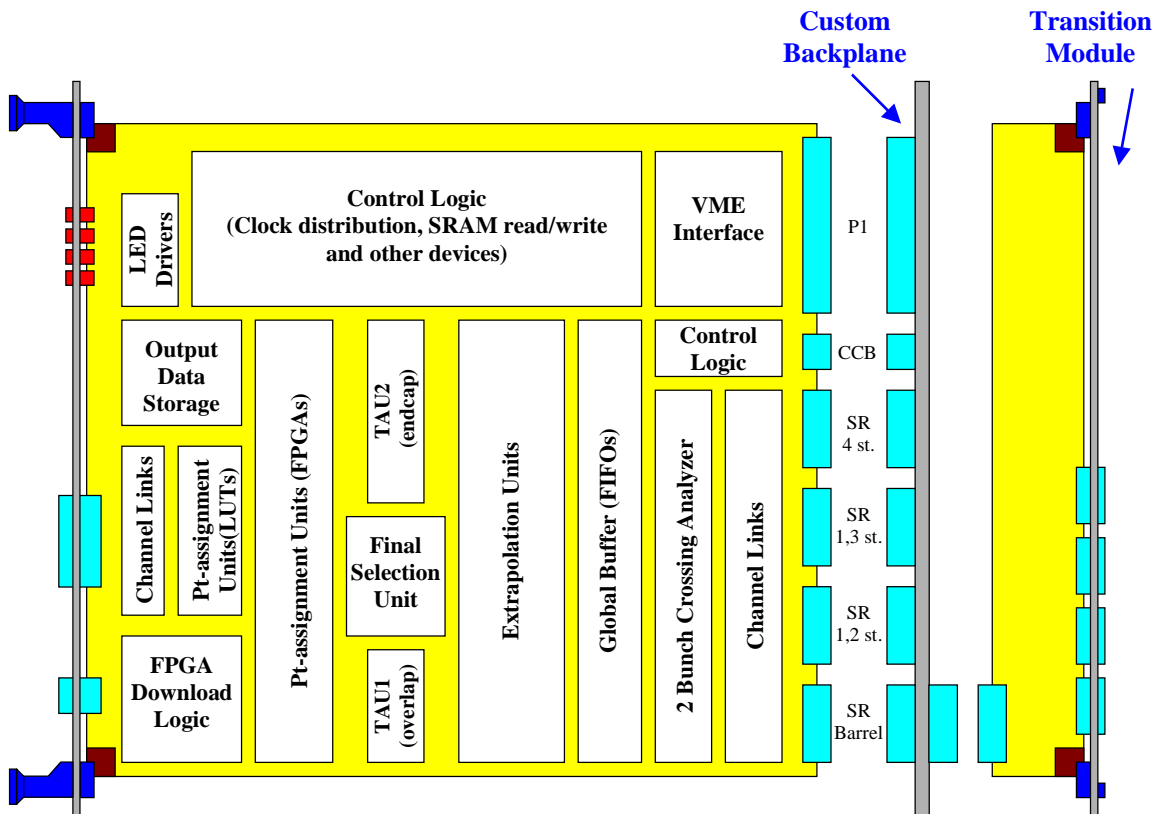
Custom Backplane

Transition Module

Control Logic
(Clock distribution, SRAM read/write and other devices)

VME Interface

P1

LED Drivers

Output Data Storage

Pt-assignment Units (FPGAs)

TAU2 (endcap)

Extrapolation Units

Global Buffer (FIFOs)

Control Logic

CCB

2 Bunch Crossing Analyzer

Channel Links

SR 4 st.

Channel Links

Pt-assignment Units(LUTs)

Final Selection Unit

SR 1,3 st.

SR 1,2 st.

FPGA Download Logic

TAU1 (overlap)

SR Barrel